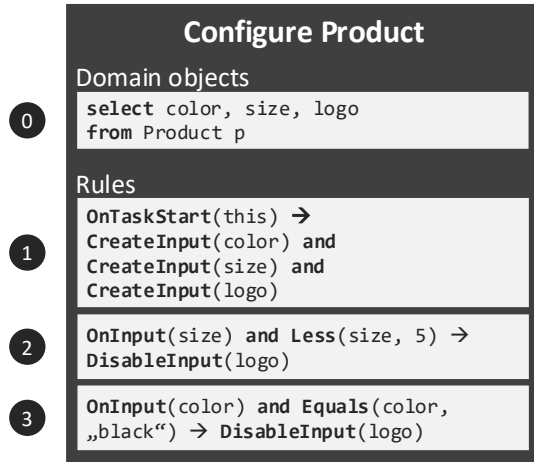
Configure Product

Domain objects

0

**select** color, size, logo
**from** Product p

Rules

1

**OnTaskStart**(this) → **CreateInput**(color) **and** **CreateInput**(size) **and** **CreateInput**(logo)

2

**OnInput**(size) **and** **Less**(size, 5) → **DisableInput**(logo)

3

**OnInput**(color) **and** **Equals**(color, „black“) → **DisableInput**(logo)